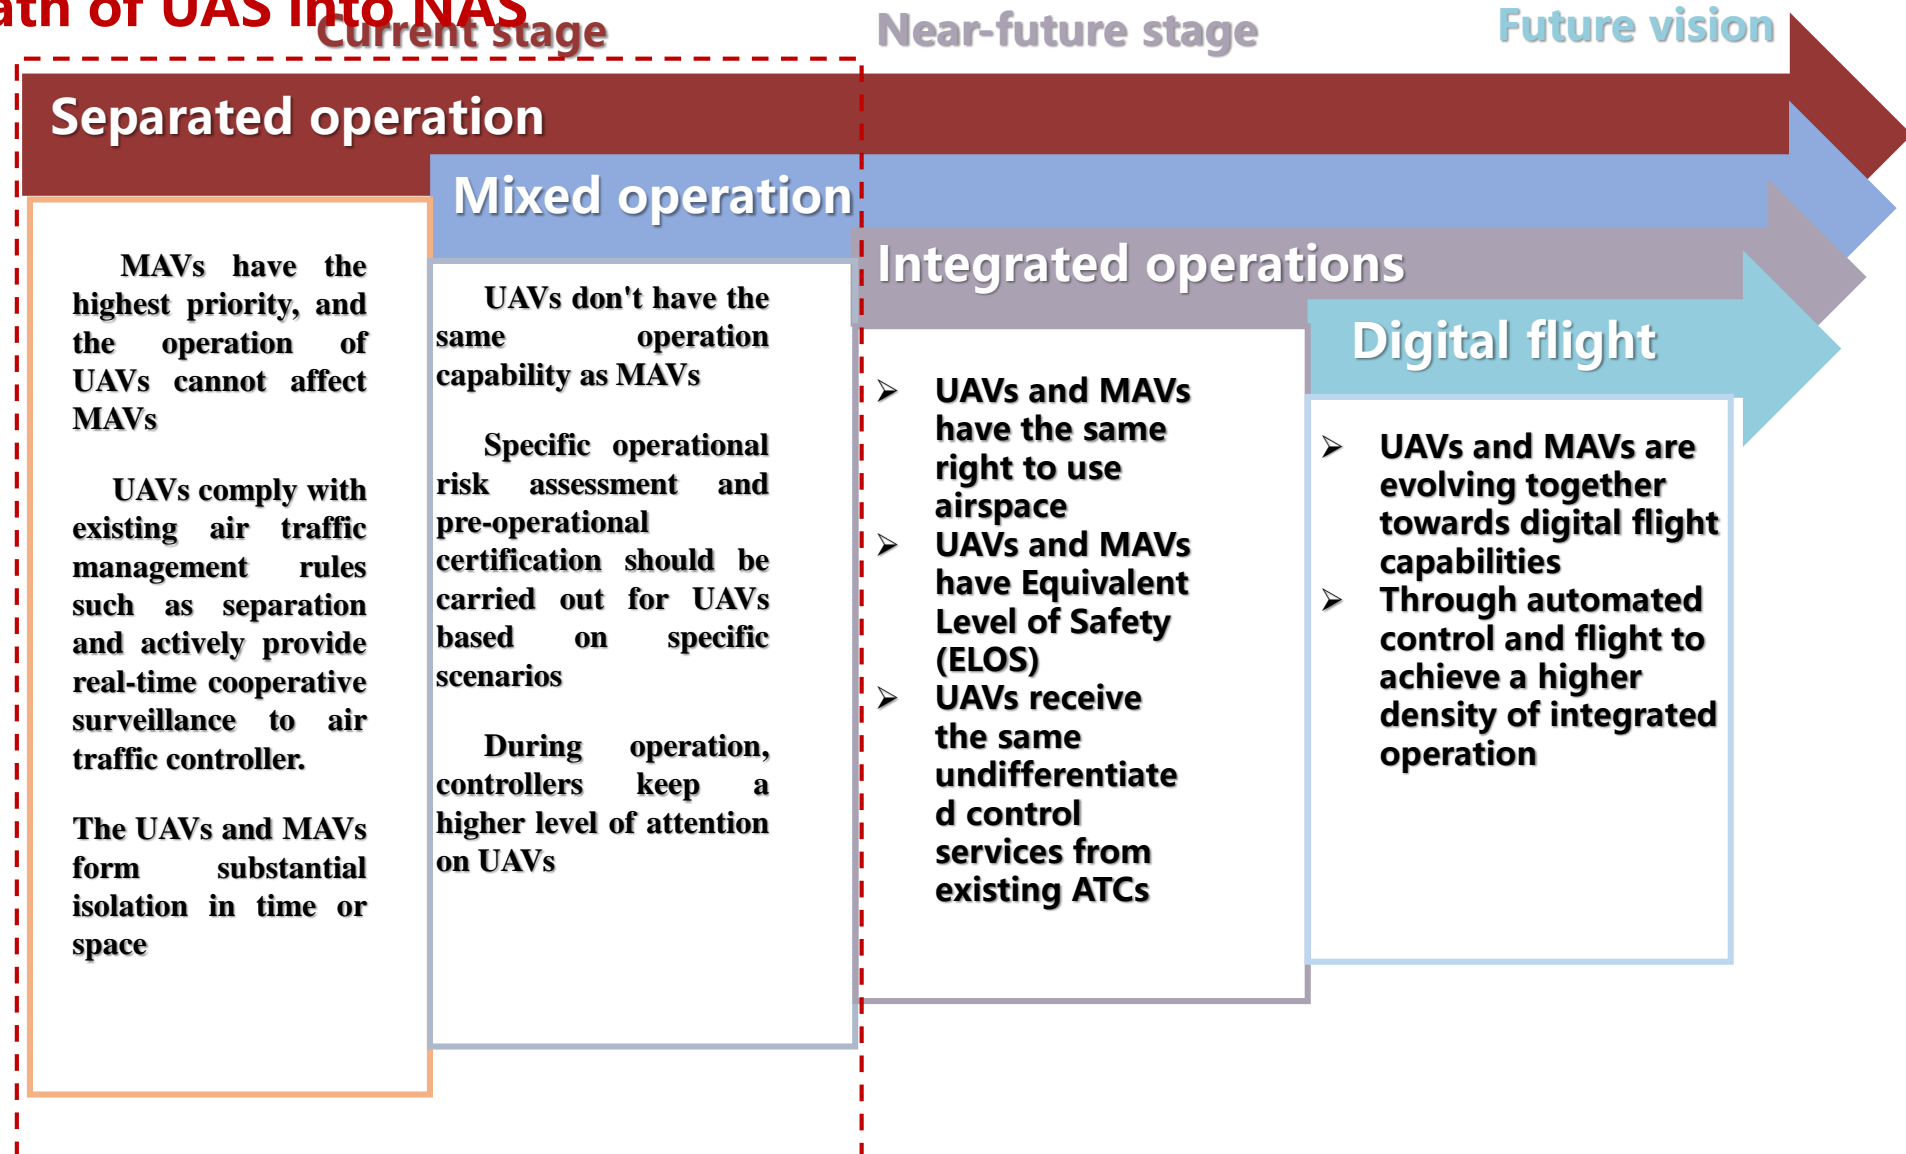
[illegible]ath of UAS into NAS

Current stage

Near-future stage

Future vision

Separated operation

Mixed operation

Integrated operations

Digital flight

MAVs have the highest priority, and the operation of UAVs cannot affect MAVs

UAVs comply with existing air traffic management rules such as separation and actively provide real-time cooperative surveillance to air traffic controller.

The UAVs and MAVs form substantial isolation in time or space

UAVs don't have the same operation capability as MAVs

Specific operational risk assessment and pre-operational certification should be carried out for UAVs based on specific scenarios

During operation, controllers keep a higher level of attention on UAVs

➢ UAVs and MAVs have the same right to use airspace
➢ UAVs and MAVs have Equivalent Level of Safety (ELOS)
➢ UAVs receive the same undifferentiated control services from existing ATCs

➢ UAVs and MAVs are evolving together towards digital flight capabilities
➢ Through automated control and flight to achieve a higher density of integrated operation